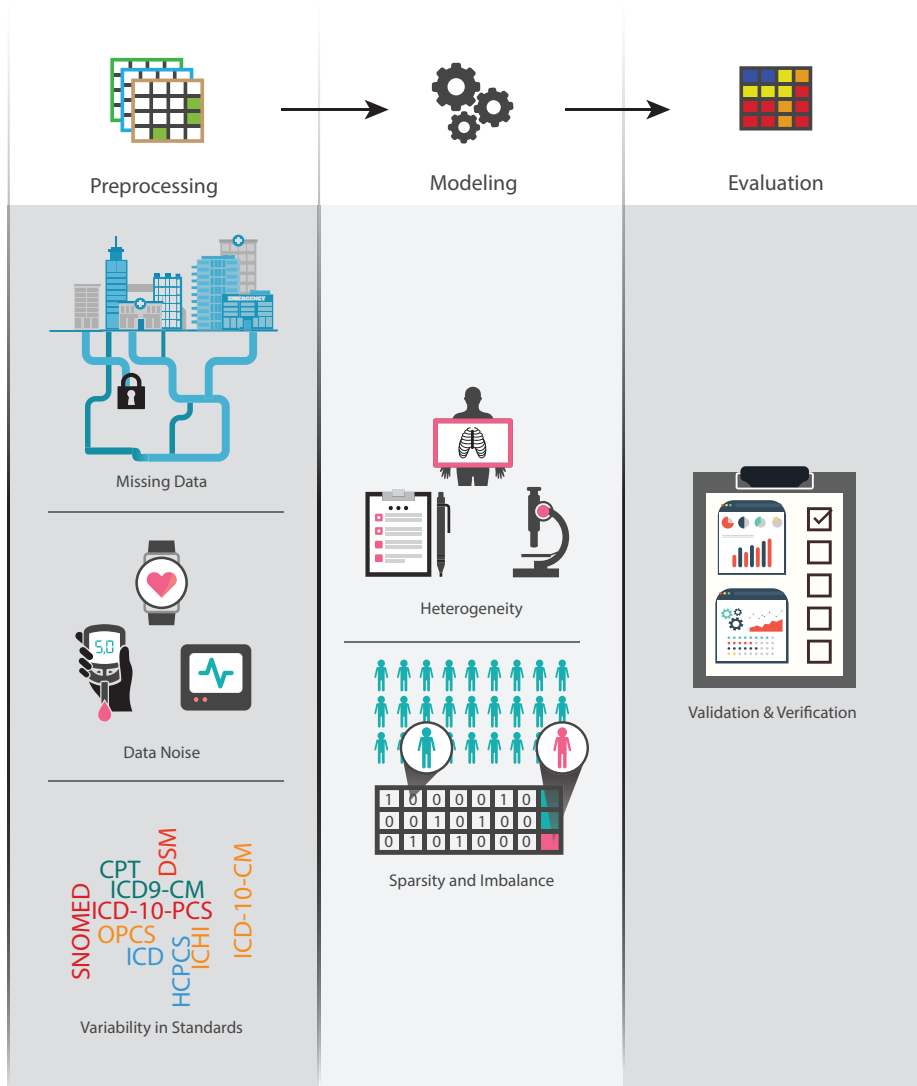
Preprocessing

Modeling

Evaluation

EMERGENCY

Missing Data

5.0

Data Noise

DSM
CPT
ICD9-CM
SNOMED
ICD-10-PCS
OPCS
ICD
HCPCS
ICHI
ICD-10-CM

Variability in Standards

Heterogeneity

1 0 0 0 0 1 0
0 0 1 0 1 0 0
0 1 0 1 0 0 0

Sparsity and Imbalance

Validation & Verification